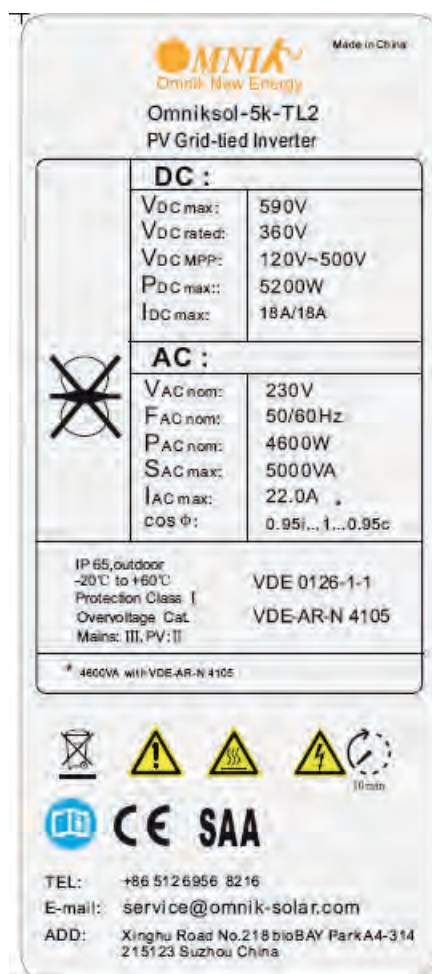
OMNIK
Omnik New Energy
Made in China

Omniksol-5k-TL2
PV Grid-tied Inverter

DC :

| | |
|---|---|
| VDC max: | 590V |
| VDC rated: | 360V |
| VDC MPP: | 120V~500V |
| PDC max:: | 5200W |
| IDC max: | 18A/18A |

AC :

| | |
|---|---|
| VAC nom: | 230V |
| FAC nom: | 50/60Hz |
| PAC nom: | 4600W |
| SAC max: | 5000VA |
| IAC max: | 22.0A * |
| cos φ: | 0.95i...1...0.95c |

IP 65,outdoor
-20℃ to +60℃
Protection Class I
Overvoltage Cat.
Mains: III, PV: II

VDE 0126-1-1
VDE-AR-N 4105

* 4600VA with VDE-AR-N 4105

10min

CE SAA

TEL: +86 512 6956 8216
E-mail: service@omnik-solar.com
ADD: Xinghu Road No.218 bioBAY Park A4-314 215123 Suzhou China